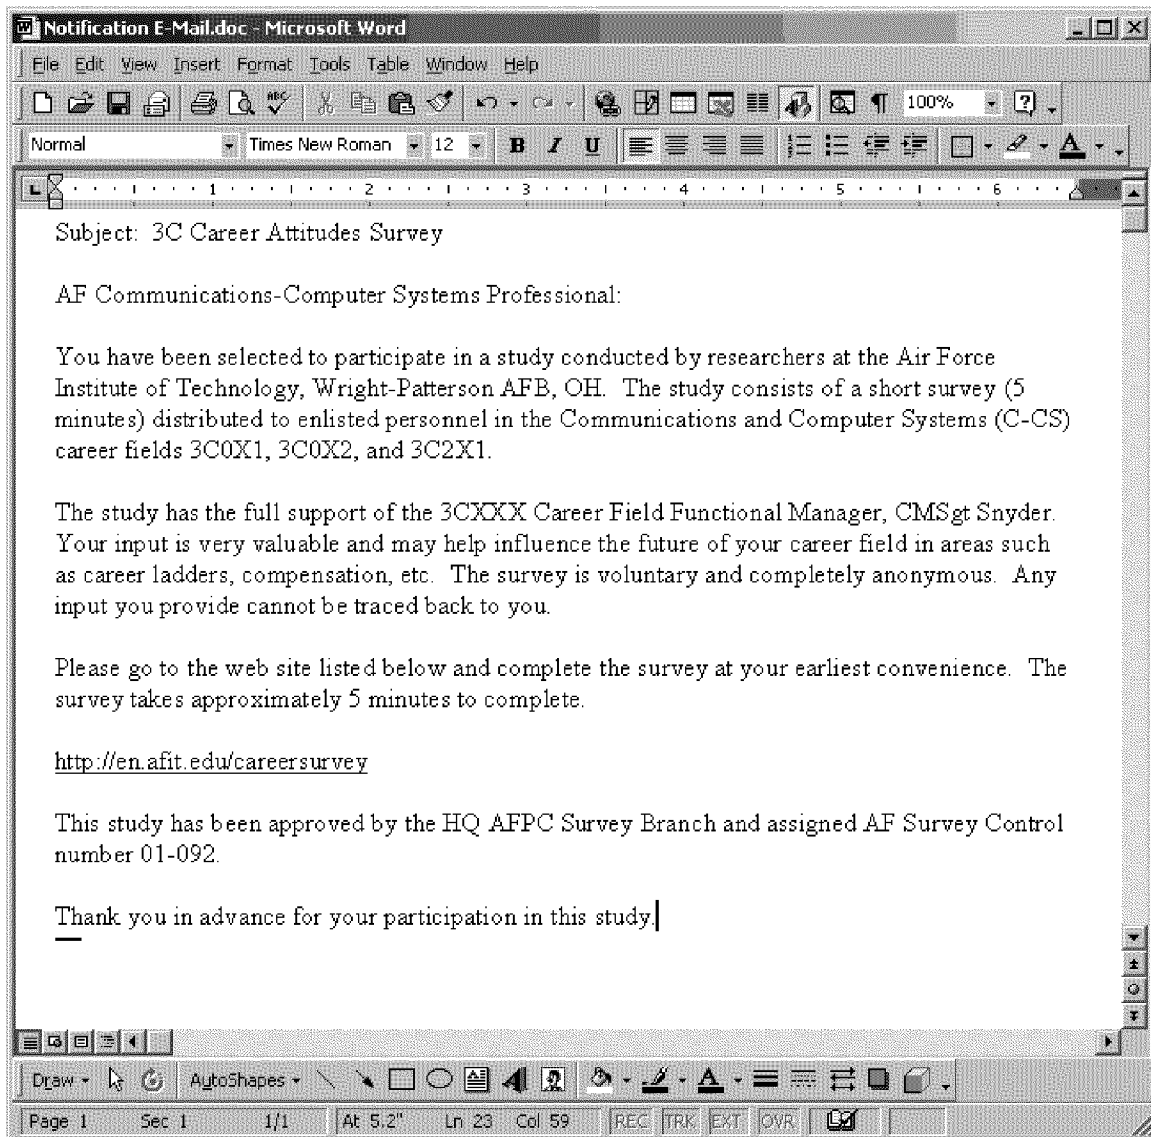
Notification E-Mail.doc - Microsoft Word

File Edit View Insert Format Tools Table Window Help

100%

Normal Times New Roman 12 B I U

1 2 3 4 5 6

Subject: 3C Career Attitudes Survey

AF Communications-Computer Systems Professional:

You have been selected to participate in a study conducted by researchers at the Air Force Institute of Technology, Wright-Patterson AFB, OH. The study consists of a short survey (5 minutes) distributed to enlisted personnel in the Communications and Computer Systems (C-CS) career fields 3C0X1, 3C0X2, and 3C2X1.

The study has the full support of the 3CXXX Career Field Functional Manager, CMSgt Snyder. Your input is very valuable and may help influence the future of your career field in areas such as career ladders, compensation, etc. The survey is voluntary and completely anonymous. Any input you provide cannot be traced back to you.

Please go to the web site listed below and complete the survey at your earliest convenience. The survey takes approximately 5 minutes to complete.

http://en.afit.edu/careersurvey

This study has been approved by the HQ AFPC Survey Branch and assigned AF Survey Control number 01-092.

Thank you in advance for your participation in this study.

Draw AutoShapes

Page 1 Sec 1 1/1 At 5.2" Ln 23 Col 59 REC TRK EXT OVR